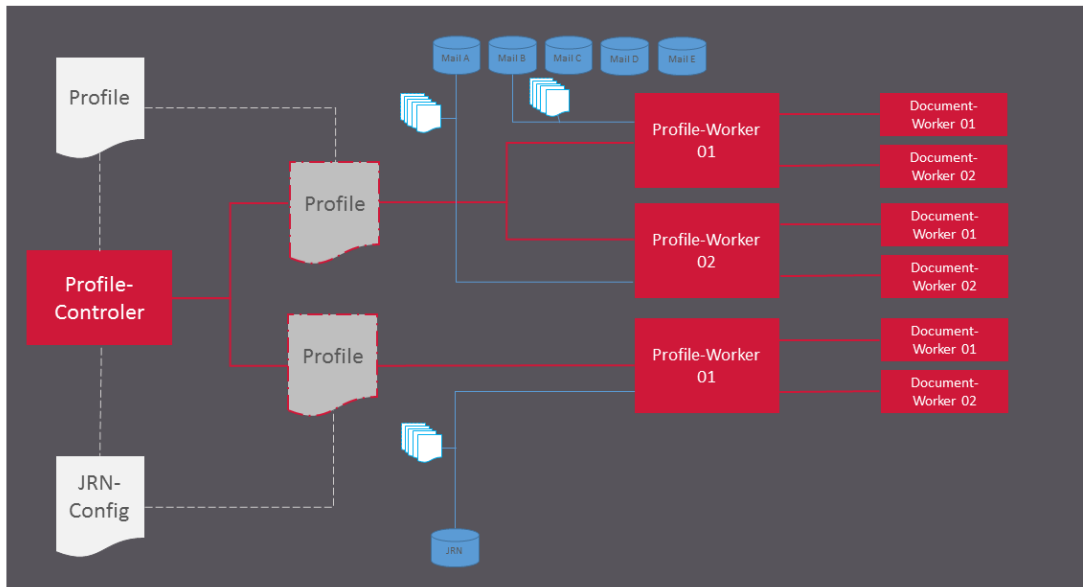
Mail A
Mail B
Mail C
Mail D
Mail E

Profile

Profile

Profile-Worker 01

Document-Worker 01

Document-Worker 02

Profile-Controler

Profile-Worker 02

Document-Worker 01

Document-Worker 02

Profile

Profile-Worker 01

Document-Worker 01

Document-Worker 02

JRN-Config

JRN